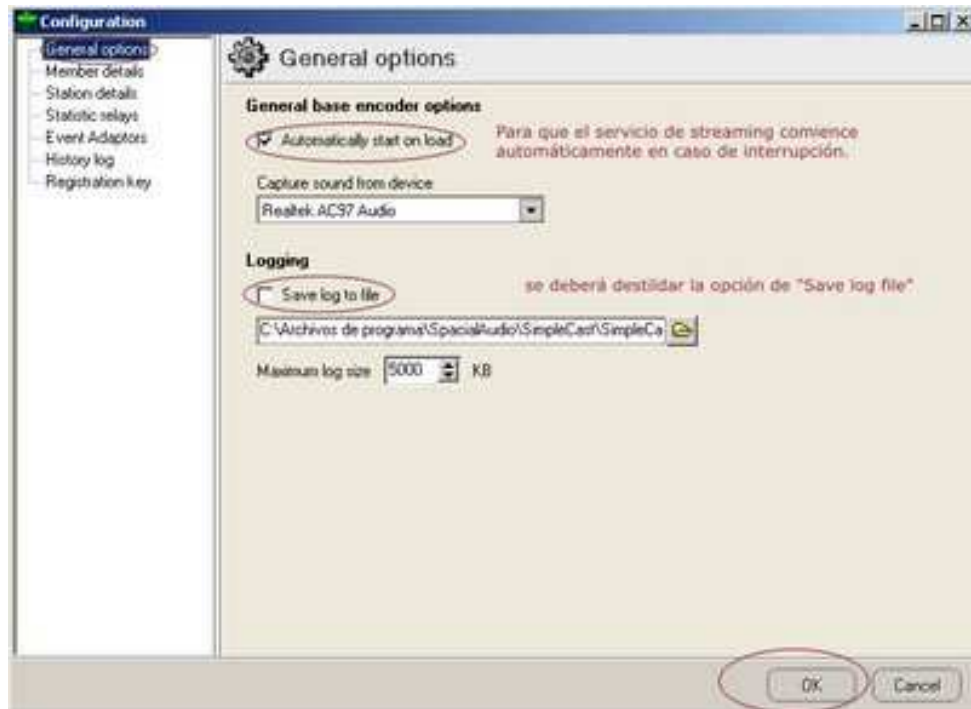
Configuration

General options
Member details
Station details
Statistic relays
Event Adaptors
History log
Registration key

General options

General base encoder options

Automatically start on load

Para que el servicio de streaming comience automáticamente en caso de interrupción.

Capture sound from device

Realtek AC97 Audio

Logging

Save log to file

se deberá destildar la opción de "Save log file"

C:\Archivos de programa\SpacialAudio\SimpleCast\SimpleCa

Maximum log size 5000 KB

OK

Cancel